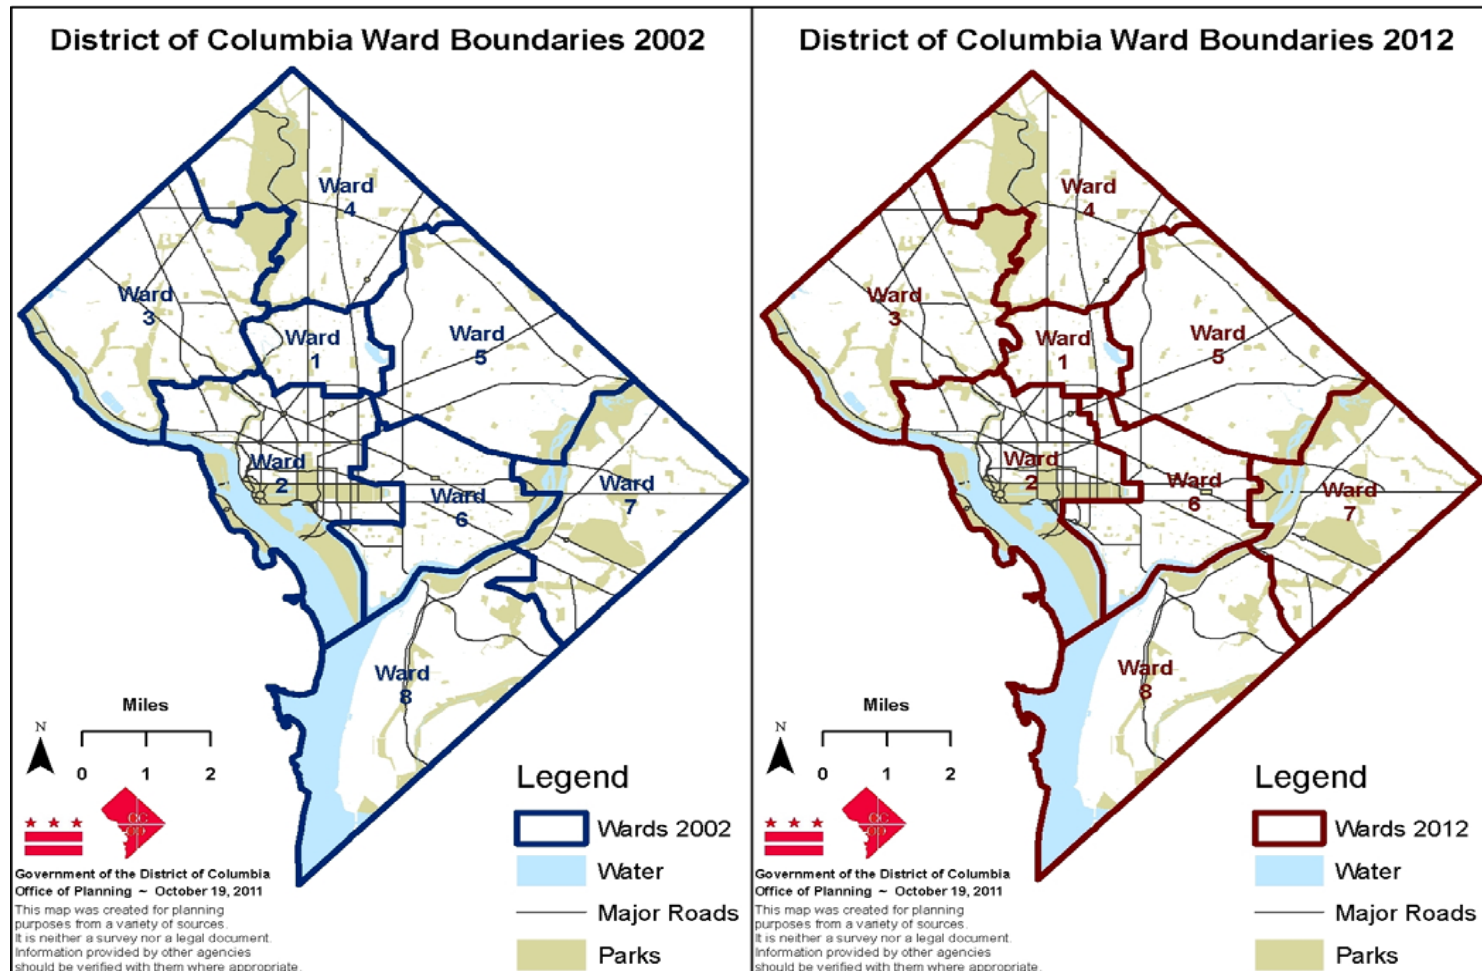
District of Columbia Ward Boundaries 2002

Ward 4

Ward 3

Ward 1

Ward 5

Ward 2

Ward 6

Ward 7

Ward 8

Miles

N

0 1 2

Legend

Wards 2002

Water

Major Roads

Parks

Government of the District of Columbia
Office of Planning ~ October 19, 2011
This map was created for planning purposes from a variety of sources. It is neither a survey nor a legal document. Information provided by other agencies should be verified with them where appropriate.

District of Columbia Ward Boundaries 2012

Ward 4

Ward 3

Ward 1

Ward 5

Ward 2

Ward 6

Ward 7

Ward 8

Miles

N

0 1 2

Legend

Wards 2012

Water

Major Roads

Parks

Government of the District of Columbia
Office of Planning ~ October 19, 2011
This map was created for planning purposes from a variety of sources. It is neither a survey nor a legal document. Information provided by other agencies should be verified with them where appropriate.